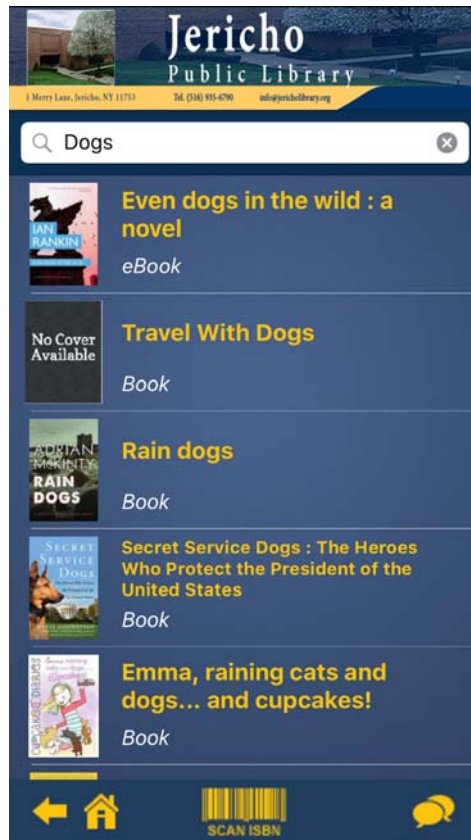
Jericho
Public Library
1 Merry Lane, Jericho, NY 11753 Tel. (516) 935-6790 info@jerichlibrary.org

Dogs

IAN RANKIN
Even dogs in the wild : a novel
eBook

No Cover Available
Travel With Dogs
Book

ADRIAN McKINTY RAIN DOGS
Rain dogs
Book

SECRET SERVICE DOGS
Secret Service Dogs : The Heroes Who Protect the President of the United States
Book

Emma, raining cats and dogs... and cupcakes!
Emma, raining cats and dogs... and cupcakes!
Book

SCAN ISBN